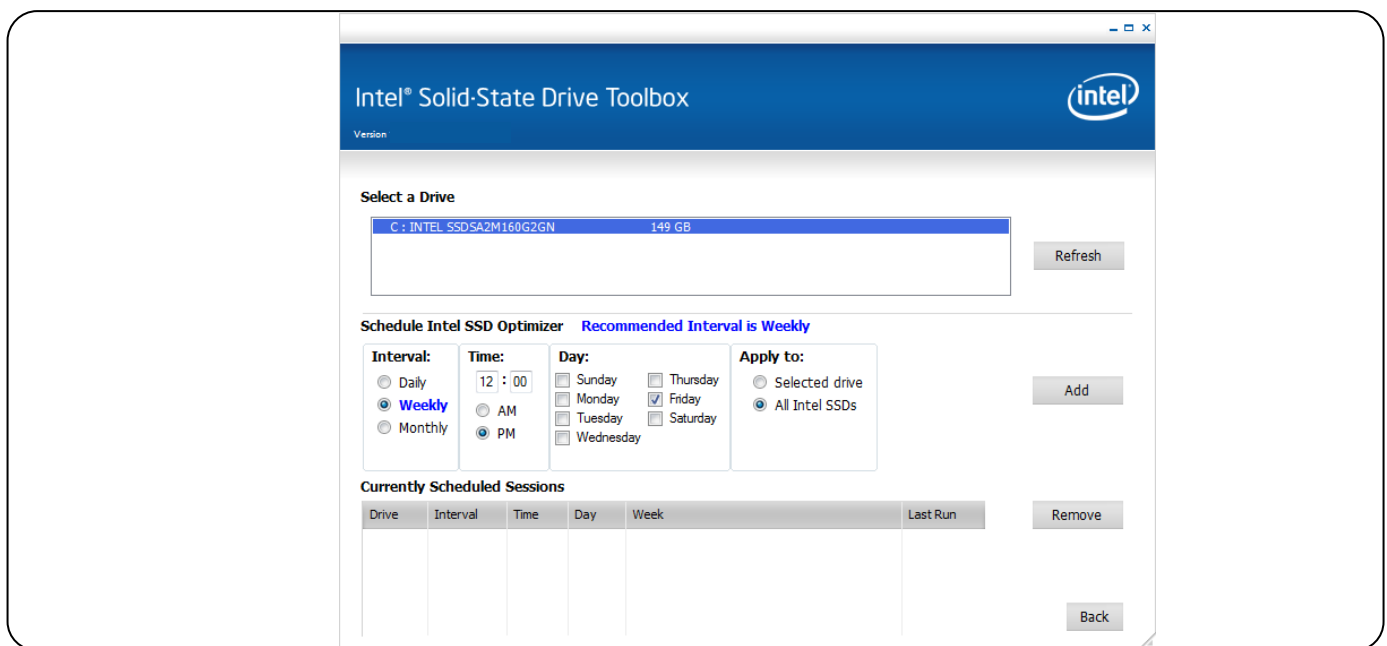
Intel® Solid-State Drive Toolbox
Version

intel

Select a Drive

C : INTEL SSDSA2M160G2GN 149 GB

Refresh

Schedule Intel SSD Optimizer Recommended Interval is Weekly

Interval:
Daily
Weekly
Monthly

Time:
12 : 00
AM
PM

Day:
Sunday
Monday
Tuesday
Wednesday
Thursday
Friday
Saturday

Apply to:
Selected drive
All Intel SSDs

Add

Currently Scheduled Sessions

| Drive | Interval | Time | Day | Week | Last Run |
|---|---|---|---|---|---|

Remove

Back